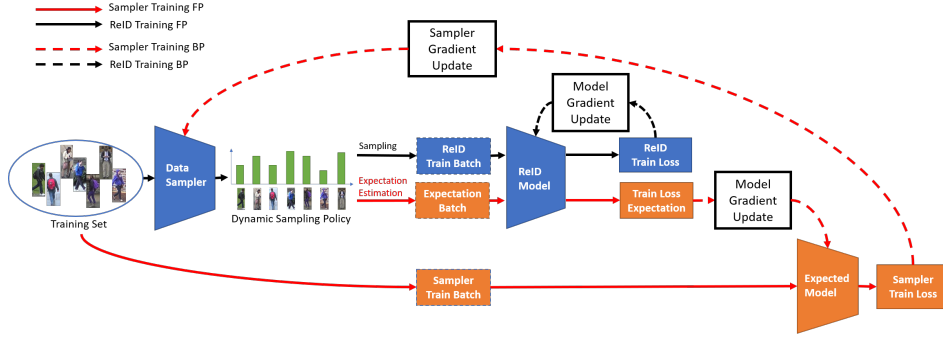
Sampler Training FP
ReID Training FP
Sampler Training BP
ReID Training BP

Sampler Gradient Update

Model Gradient Update

Training Set

Data Sampler

Dynamic Sampling Policy

Sampling

Expectation Estimation

ReID Train Batch

Expectation Batch

ReID Model

ReID Train Loss

Train Loss Expectation

Model Gradient Update

Sampler Train Batch

Expected Model

Sampler Train Loss